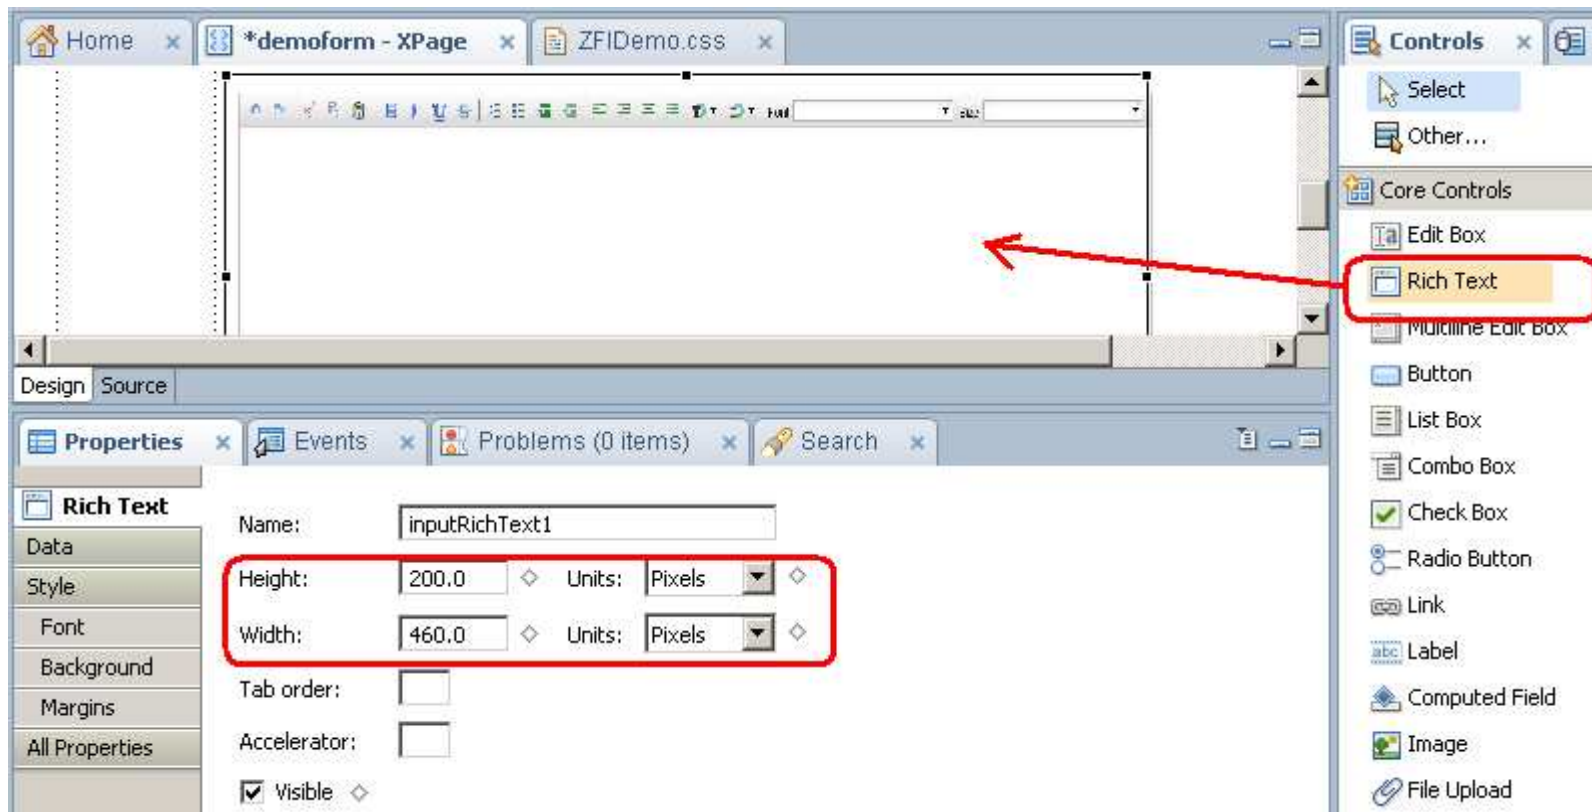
Home *demoform - XPage ZFIDemo.css

Design Source

Properties Events Problems (0 items) Search

Rich Text

Data
Style
Font
Background
Margins
All Properties

Name: inputRichText1

Height: 200.0 Units: Pixels

Width: 460.0 Units: Pixels

Tab order:

Accelerator:

Visible

Controls

Select
Other...

Core Controls
Edit Box
Rich Text
Multiline Edit Box
Button
List Box
Combo Box
Check Box
Radio Button
Link
Label
Computed Field
Image
File Upload